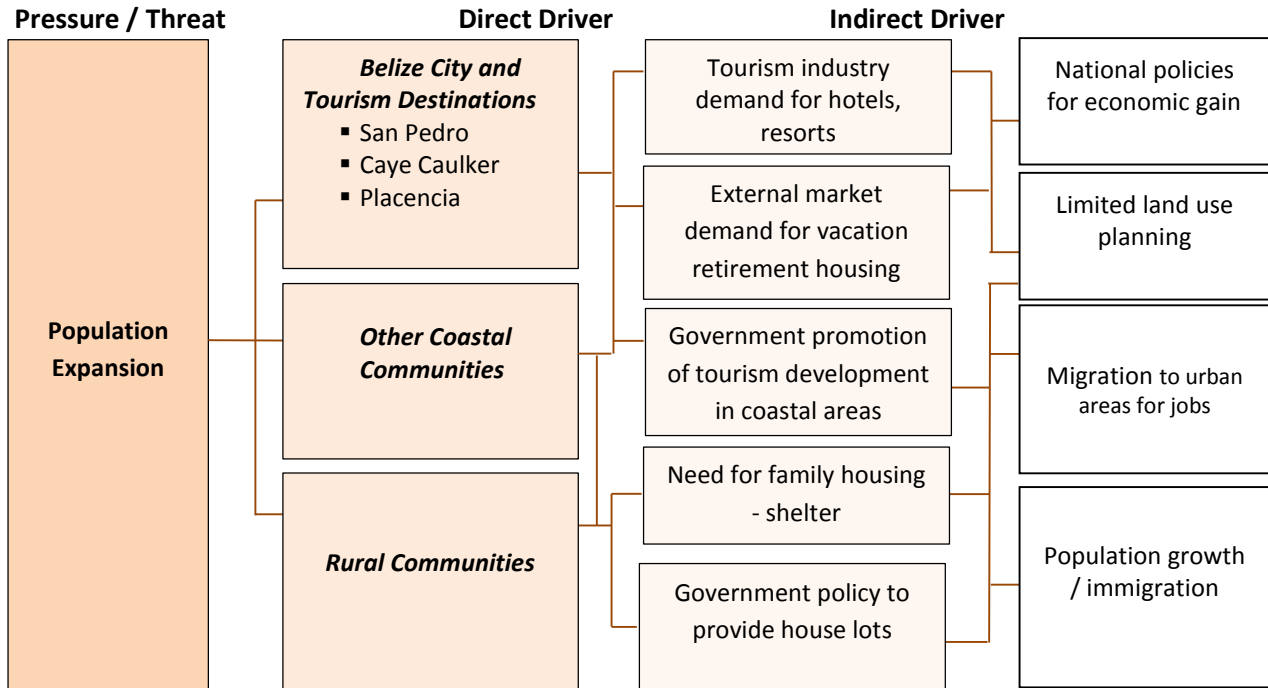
Pressure / Threat

Direct Driver

Indirect Driver

Population Expansion

Belize City and Tourism Destinations
- San Pedro
- Caye Caulker
- Placencia

Other Coastal Communities

Rural Communities

Tourism industry demand for hotels, resorts

External market demand for vacation retirement housing

Government promotion of tourism development in coastal areas

Need for family housing - shelter

Government policy to provide house lots

National policies for economic gain

Limited land use planning

Migration to urban areas for jobs

Population growth / immigration